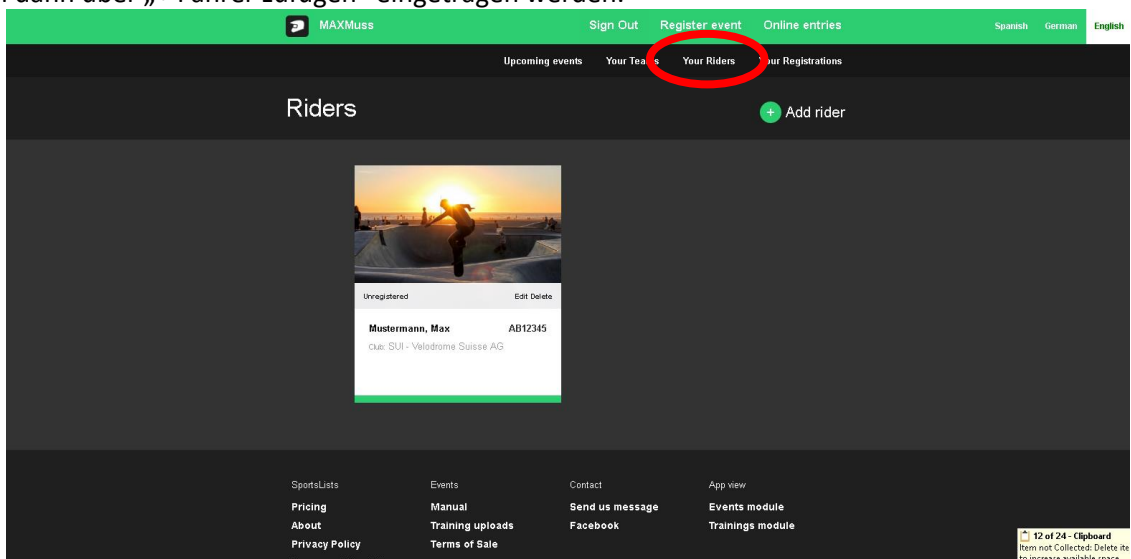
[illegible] dann über „+ Fahrer zufügen" eingetragen werden.

MAXMuss Sign Out Register event Online entries Spanish German English

Upcoming events Your Tea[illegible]s Your Riders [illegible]ur Registrations

Riders

+ Add rider

Unregistered Edit Delete

Mustermann, Max AB12345

Club: SUI - Velodrome Suisse AG

SportsLists
Pricing
About
Privacy Policy

Events
Manual
Training uploads
Terms of Sale

Contact
Send us message
Facebook

App view
Events module
Trainings module

12 of 24 - Clipboard
Item not Collected: Delete ite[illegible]
to increase available space